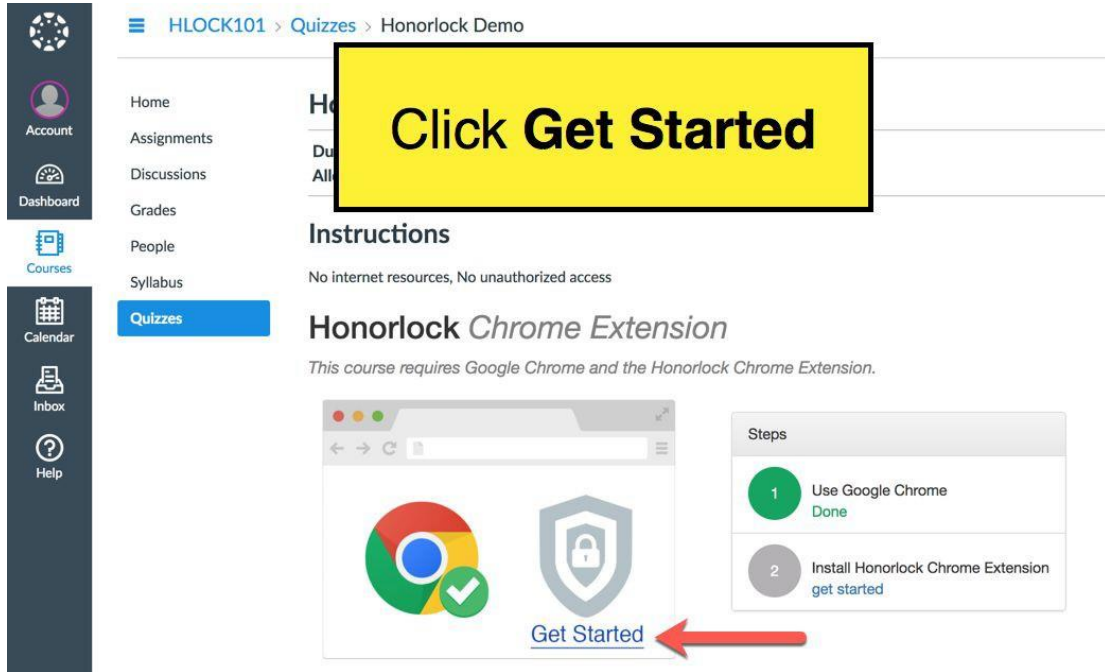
Account

Dashboard

Courses

Calendar

Inbox

Help

HLOCK101 > Quizzes > Honorlock Demo

Home
Assignments
Discussions
Grades
People
Syllabus
Quizzes

Ho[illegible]

Du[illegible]
All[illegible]

Click **Get Started**

Instructions

No internet resources, No unauthorized access

Honorlock *Chrome Extension*

*This course requires Google Chrome and the Honorlock Chrome Extension.*

Get Started

Steps

1 Use Google Chrome
Done

2 Install Honorlock Chrome Extension
get started